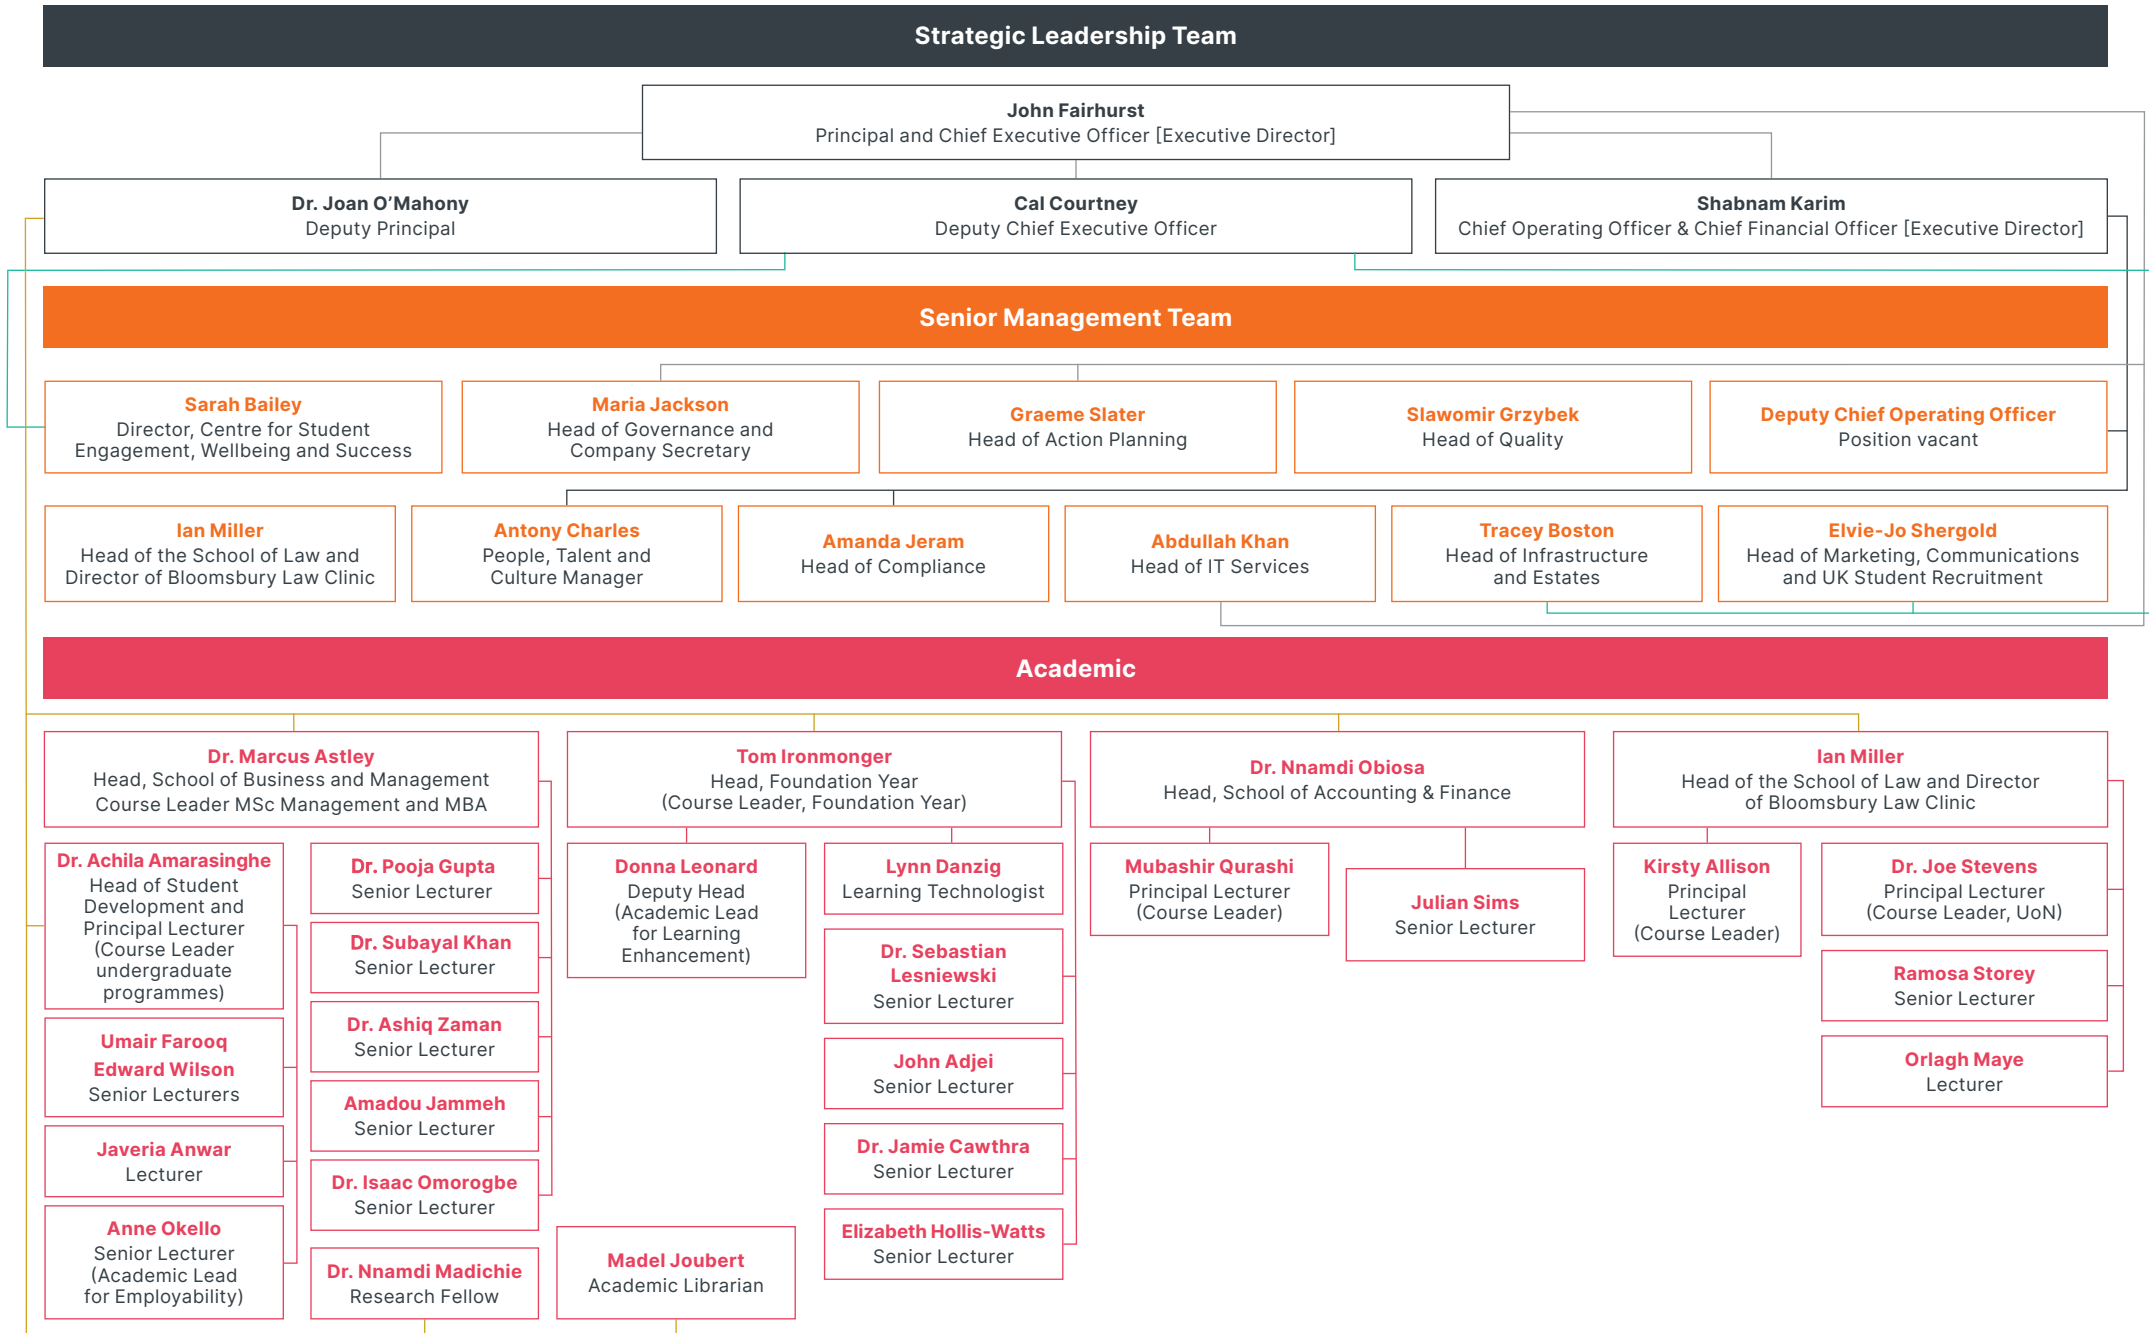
Strategic Leadership Team

John Fairhurst
Principal and Chief Executive Officer [Executive Director]

Dr. Joan O'Mahony
Deputy Principal

Cal Courtney
Deputy Chief Executive Officer

Shabnam Karim
Chief Operating Officer & Chief Financial Officer [Executive Director]

Senior Management Team

Sarah Bailey
Director, Centre for Student Engagement, Wellbeing and Success

Maria Jackson
Head of Governance and Company Secretary

Graeme Slater
Head of Action Planning

Slawomir Grzybek
Head of Quality

Deputy Chief Operating Officer
Position vacant

Ian Miller
Head of the School of Law and Director of Bloomsbury Law Clinic

Antony Charles
People, Talent and Culture Manager

Amanda Jeram
Head of Compliance

Abdullah Khan
Head of IT Services

Tracey Boston
Head of Infrastructure and Estates

Elvie-Jo Shergold
Head of Marketing, Communications and UK Student Recruitment

Academic

Dr. Marcus Astley
Head, School of Business and Management Course Leader MSc Management and MBA

Tom Ironmonger
Head, Foundation Year (Course Leader, Foundation Year)

Dr. Nnamdi Obiosa
Head, School of Accounting & Finance

Ian Miller
Head of the School of Law and Director of Bloomsbury Law Clinic

Dr. Achila Amarasinghe
Head of Student Development and Principal Lecturer (Course Leader undergraduate programmes)

Dr. Pooja Gupta
Senior Lecturer

Donna Leonard
Deputy Head (Academic Lead for Learning Enhancement)

Lynn Danzig
Learning Technologist

Mubashir Qurashi
Principal Lecturer (Course Leader)

Julian Sims
Senior Lecturer

Kirsty Allison
Principal Lecturer (Course Leader)

Dr. Joe Stevens
Principal Lecturer (Course Leader, UoN)

Dr. Subayal Khan
Senior Lecturer

Dr. Sebastian Lesniewski
Senior Lecturer

Ramosa Storey
Senior Lecturer

Umair Farooq
Edward Wilson
Senior Lecturers

Dr. Ashiq Zaman
Senior Lecturer

John Adjei
Senior Lecturer

Orlagh Maye
Lecturer

Amadou Jammeh
Senior Lecturer

Javeria Anwar
Lecturer

Dr. Jamie Cawthra
Senior Lecturer

Dr. Isaac Omorogbe
Senior Lecturer

Anne Okello
Senior Lecturer (Academic Lead for Employability)

Elizabeth Hollis-Watts
Senior Lecturer

Dr. Nnamdi Madichie
Research Fellow

Madel Joubert
Academic Librarian